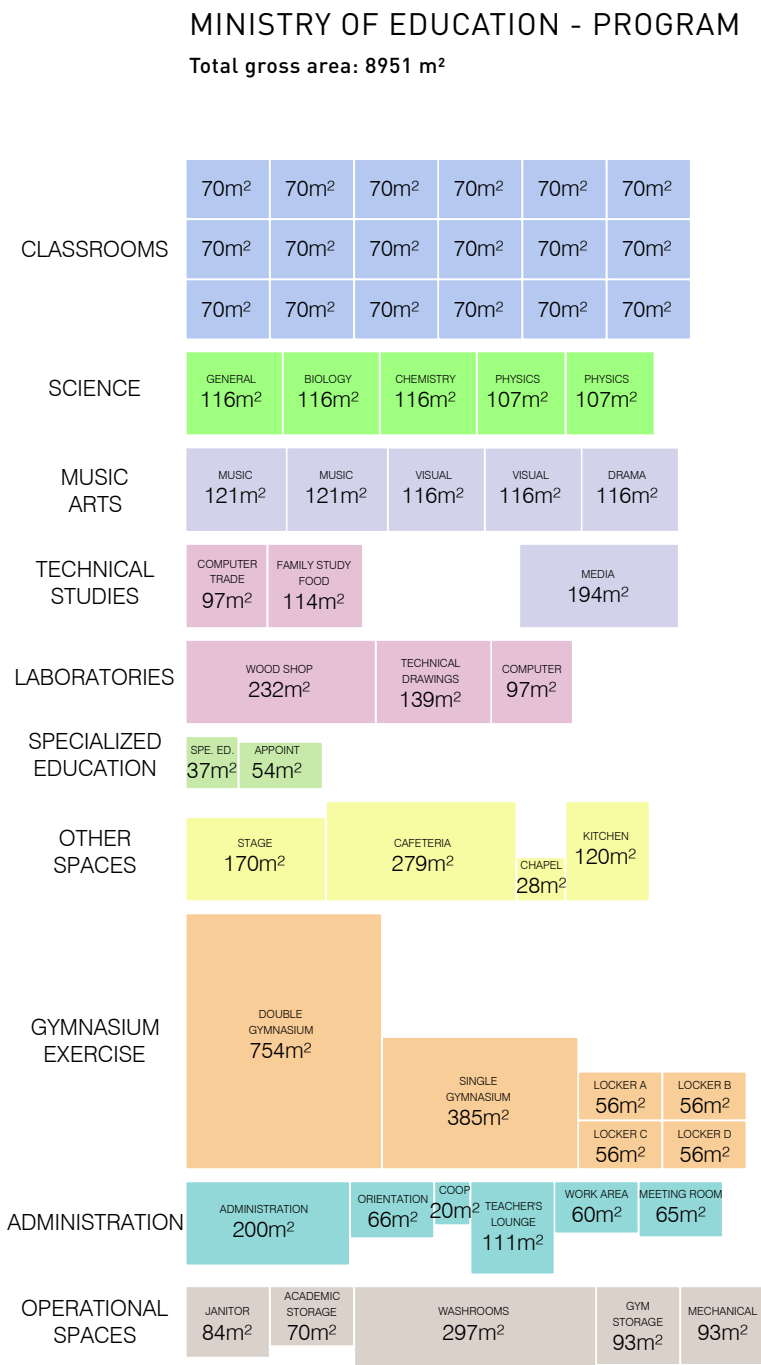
MINISTRY OF EDUCATION - PROGRAM

Total gross area: 8951 m²

CLASSROOMS

70m² 70m² 70m² 70m² 70m² 70m²
70m² 70m² 70m² 70m² 70m² 70m²
70m² 70m² 70m² 70m² 70m² 70m²

SCIENCE

GENERAL 116m²
BIOLOGY 116m²
CHEMISTRY 116m²
PHYSICS 107m²
PHYSICS 107m²

MUSIC ARTS

MUSIC 121m²
MUSIC 121m²
VISUAL 116m²
VISUAL 116m²
DRAMA 116m²

TECHNICAL STUDIES

COMPUTER TRADE 97m²
FAMILY STUDY FOOD 114m²
MEDIA 194m²

LABORATORIES

WOOD SHOP 232m²
TECHNICAL DRAWINGS 139m²
COMPUTER 97m²

SPECIALIZED EDUCATION

SPE. ED. 37m²
APPOINT 54m²

OTHER SPACES

STAGE 170m²
CAFETERIA 279m²
CHAPEL 28m²
KITCHEN 120m²

GYMNASIUM EXERCISE

DOUBLE GYMNASIUM 754m²
SINGLE GYMNASIUM 385m²
LOCKER A 56m²
LOCKER B 56m²
LOCKER C 56m²
LOCKER D 56m²

ADMINISTRATION

ADMINISTRATION 200m²
ORIENTATION 66m²
COOP 20m²
TEACHERS LOUNGE 111m²
WORK AREA 60m²
MEETING ROOM 65m²

OPERATIONAL SPACES

JANITOR 84m²
ACADEMIC STORAGE 70m²
WASHROOMS 297m²
GYM STORAGE 93m²
MECHANICAL 93m²